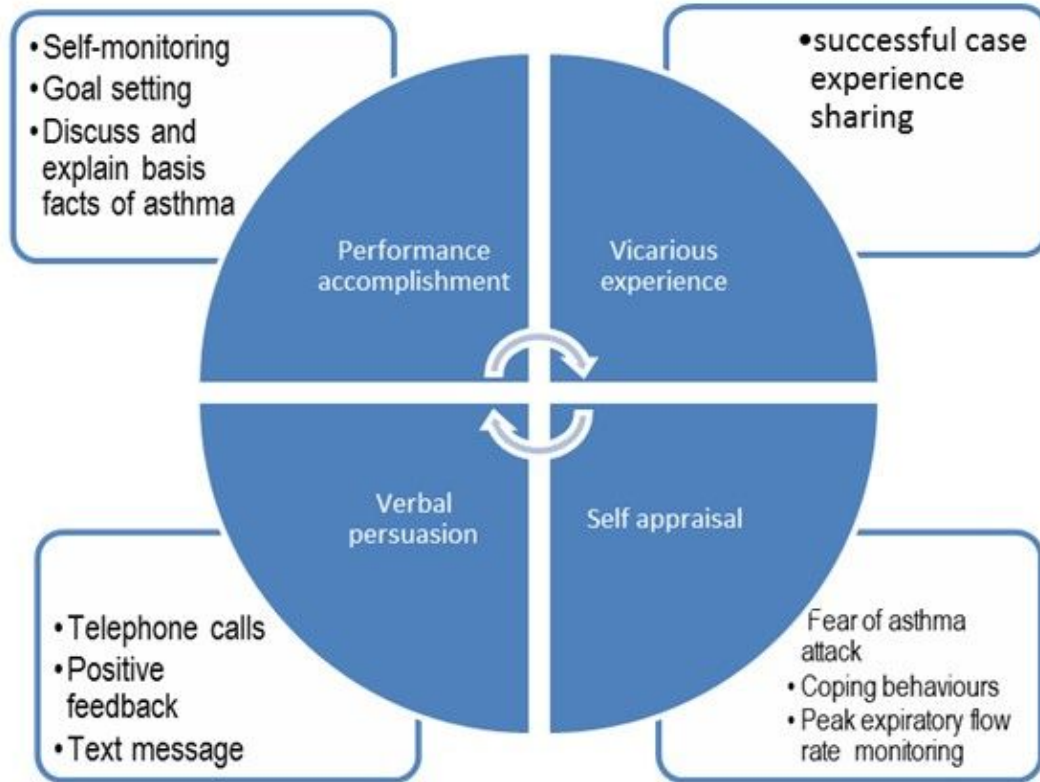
• Self-monitoring
• Goal setting
• Discuss and explain basis facts of asthma

• successful case experience sharing

Performance accomplishment

Vicarious experience

Verbal persuasion

Self appraisal

• Telephone calls
• Positive feedback
• Text message

Fear of asthma attack
• Coping behaviours
• Peak expiratory flow rate monitoring